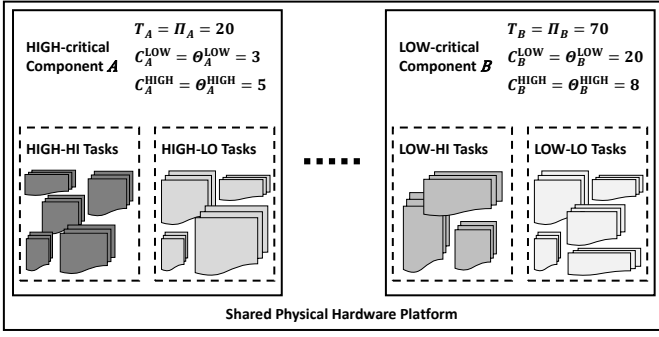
HIGH-critical Component $\boldsymbol{A}$

$T_A = \Pi_A = 20$
$C_A^{\mathrm{LOW}} = \Theta_A^{\mathrm{LOW}} = 3$
$C_A^{\mathrm{HIGH}} = \Theta_A^{\mathrm{HIGH}} = 5$

HIGH-HI Tasks

HIGH-LO Tasks

LOW-critical Component $\boldsymbol{B}$

$T_B = \Pi_B = 70$
$C_B^{\mathrm{LOW}} = \Theta_B^{\mathrm{LOW}} = 20$
$C_B^{\mathrm{HIGH}} = \Theta_B^{\mathrm{HIGH}} = 8$

LOW-HI Tasks

LOW-LO Tasks

Shared Physical Hardware Platform